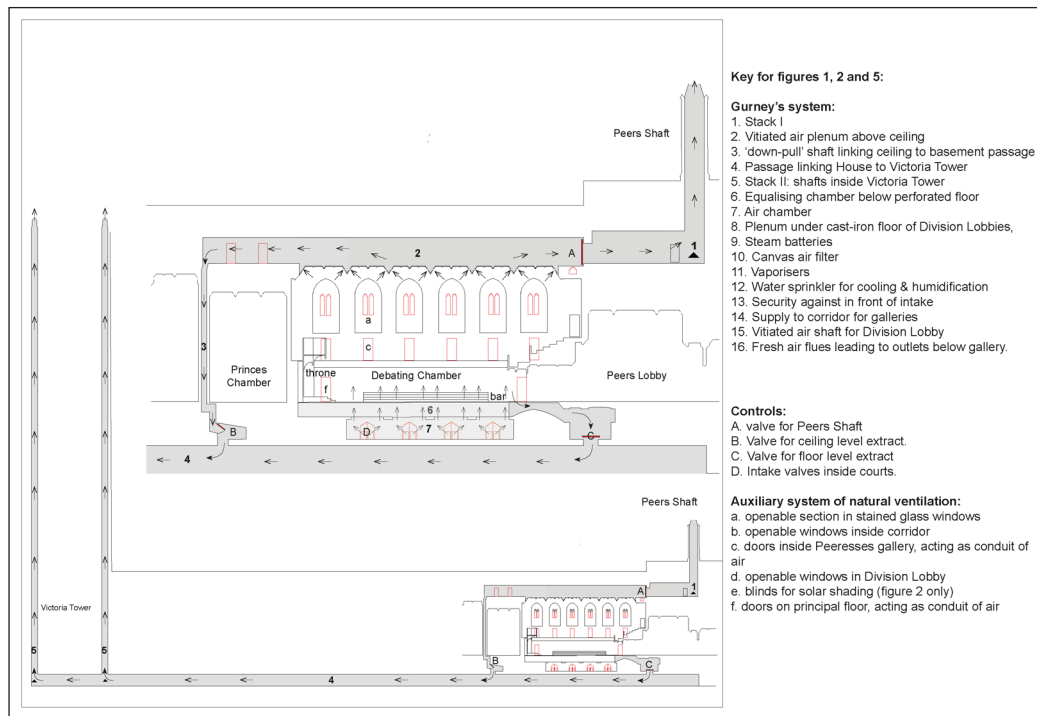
Peers Shaft

2

A

1

3

Princes Chamber

a

c

throne

f

Debating Chamber

Peers Lobby

bar

6

D

7

B

C

4

Peers Shaft

A

1

Victoria Tower

5

5

4

B

C

Key for figures 1, 2 and 5:

Gurney's system:
1. Stack I
2. Vitiated air plenum above ceiling
3. 'down-pull' shaft linking ceiling to basement passage
4. Passage linking House to Victoria Tower
5. Stack II: shafts inside Victoria Tower
6. Equalising chamber below perforated floor
7. Air chamber
8. Plenum under cast-iron floor of Division Lobbies,
9. Steam batteries
10. Canvas air filter
11. Vaporisers
12. Water sprinkler for cooling & humidification
13. Security against in front of intake
14. Supply to corridor for galleries
15. Vitiated air shaft for Division Lobby
16. Fresh air flues leading to outlets below gallery.

Controls:
A. valve for Peers Shaft
B. Valve for ceiling level extract.
C. Valve for floor level extract
D. Intake valves inside courts.

Auxiliary system of natural ventilation:
a. openable section in stained glass windows
b. openable windows inside corridor
c. doors inside Peeresses gallery, acting as conduit of air
d. openable windows in Division Lobby
e. blinds for solar shading (figure 2 only)
f. doors on principal floor, acting as conduit of air